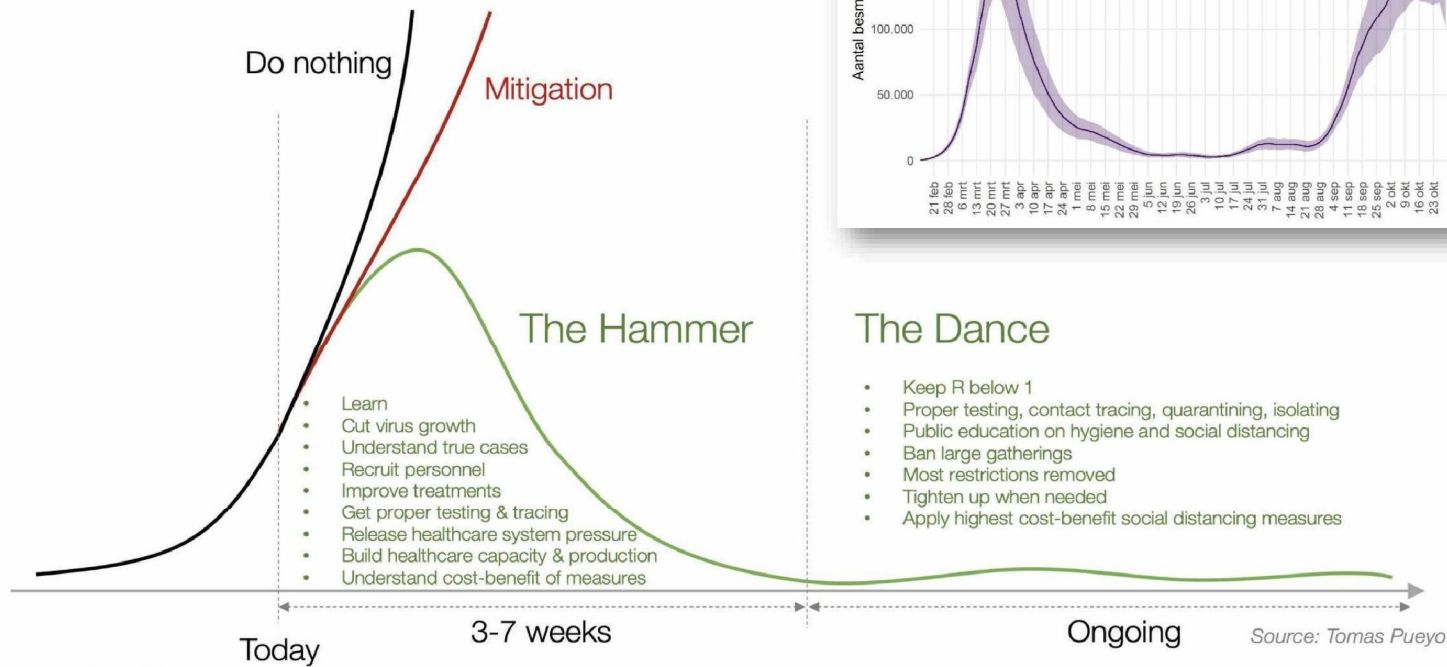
Do nothing

Mitigation

Aantal besm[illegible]

100.000

50.000

0

21 feb
28 feb
6 mrt
13 mrt
20 mrt
27 mrt
3 apr
10 apr
17 apr
24 apr
1 mei
8 mei
15 mei
22 mei
29 mei
5 jun
12 jun
19 jun
26 jun
3 jul
10 jul
17 jul
24 jul
31 jul
7 aug
14 aug
21 aug
28 aug
4 sep
11 sep
18 sep
25 sep
2 okt
9 okt
16 okt
23 okt

The Hammer

- Learn
- Cut virus growth
- Understand true cases
- Recruit personnel
- Improve treatments
- Get proper testing & tracing
- Release healthcare system pressure
- Build healthcare capacity & production
- Understand cost-benefit of measures

The Dance

- Keep R below 1
- Proper testing, contact tracing, quarantining, isolating
- Public education on hygiene and social distancing
- Ban large gatherings
- Most restrictions removed
- Tighten up when needed
- Apply highest cost-benefit social distancing measures

Today

3-7 weeks

Ongoing

Source: Tomas Pueyo